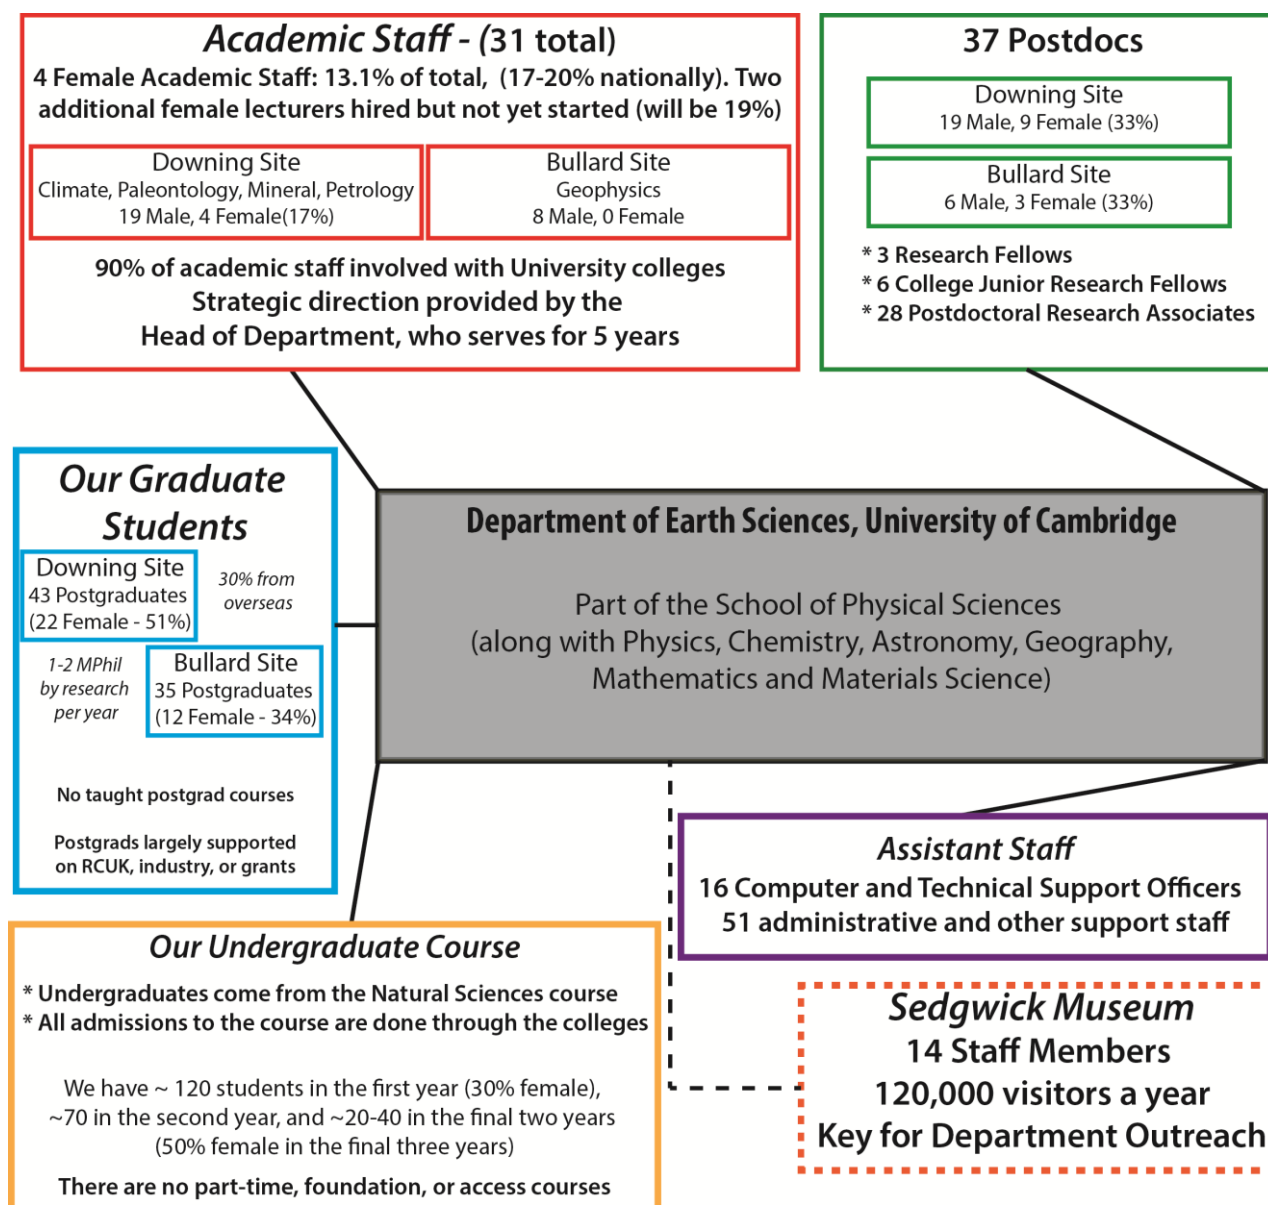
Academic Staff - (31 total)
4 Female Academic Staff: 13.1% of total, (17-20% nationally). Two additional female lecturers hired but not yet started (will be 19%)

Downing Site
Climate, Paleontology, Mineral, Petrology
19 Male, 4 Female(17%)

Bullard Site
Geophysics
8 Male, 0 Female

90% of academic staff involved with University colleges
Strategic direction provided by the Head of Department, who serves for 5 years

37 Postdocs

Downing Site
19 Male, 9 Female (33%)

Bullard Site
6 Male, 3 Female (33%)

* 3 Research Fellows
* 6 College Junior Research Fellows
* 28 Postdoctoral Research Associates

Our Graduate Students

Downing Site
43 Postgraduates
(22 Female - 51%)

30% from overseas

1-2 MPhil by research per year

Bullard Site
35 Postgraduates
(12 Female - 34%)

No taught postgrad courses

Postgrads largely supported on RCUK, industry, or grants

Department of Earth Sciences, University of Cambridge

Part of the School of Physical Sciences
(along with Physics, Chemistry, Astronomy, Geography, Mathematics and Materials Science)

Assistant Staff
16 Computer and Technical Support Officers
51 administrative and other support staff

Our Undergraduate Course
* Undergraduates come from the Natural Sciences course
* All admissions to the course are done through the colleges

We have ~ 120 students in the first year (30% female), ~70 in the second year, and ~20-40 in the final two years (50% female in the final three years)

There are no part-time, foundation, or access courses

Sedgwick Museum
14 Staff Members
120,000 visitors a year
Key for Department Outreach